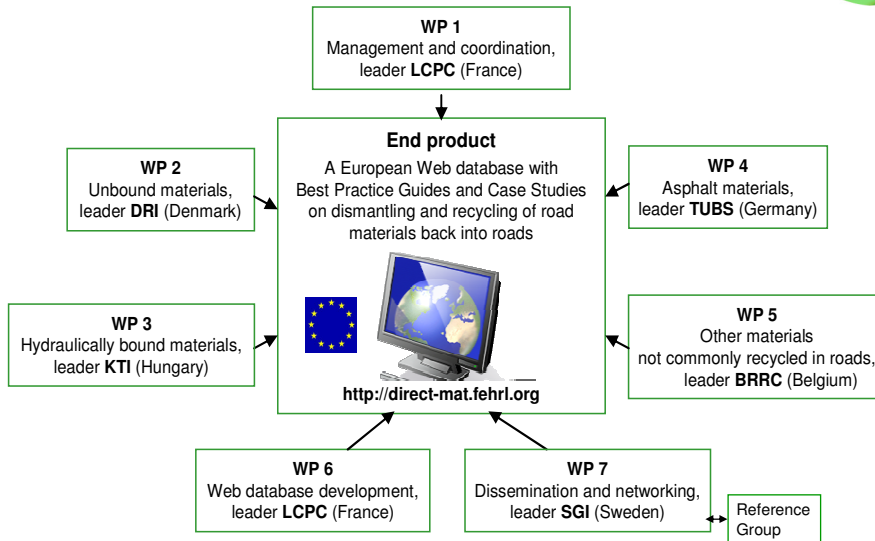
**WP 1**
Management and coordination, leader **LCPC** (France)

**End product**
A European Web database with Best Practice Guides and Case Studies on dismantling and recycling of road materials back into roads

http://direct-mat.fehrl.org

**WP 2**
Unbound materials, leader **DRI** (Denmark)

**WP 4**
Asphalt materials, leader **TUBS** (Germany)

**WP 3**
Hydraulically bound materials, leader **KTI** (Hungary)

**WP 5**
Other materials not commonly recycled in roads, leader **BRRC** (Belgium)

**WP 6**
Web database development, leader **LCPC** (France)

**WP 7**
Dissemination and networking, leader **SGI** (Sweden)

Reference Group